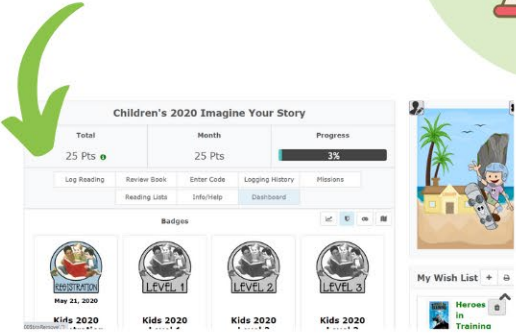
Children's 2020 Imagine Your Story

| Total | Month | Progress |
|---|---|---|
| 25 Pts | 25 Pts | 3% |

Log Reading
Review Book
Enter Code
Logging History
Missions
Reading Lists
Info/Help
Dashboard

Badges

REGISTRATION
May 21, 2020
Kids 2020 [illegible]

LEVEL 1
Kids 2020 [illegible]

LEVEL 2
Kids 2020 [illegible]

LEVEL 3
Kids 2020 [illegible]

My Wish List

Heroes in Training